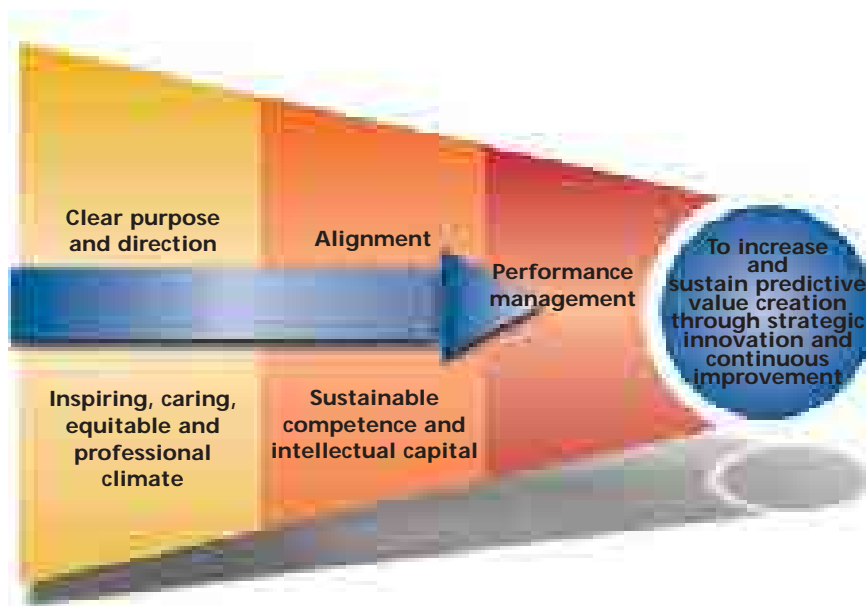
Clear purpose and direction

Inspiring, caring, equitable and professional climate

Alignment

Sustainable competence and intellectual capital

Performance management

To increase and sustain predictive value creation through strategic innovation and continuous improvement